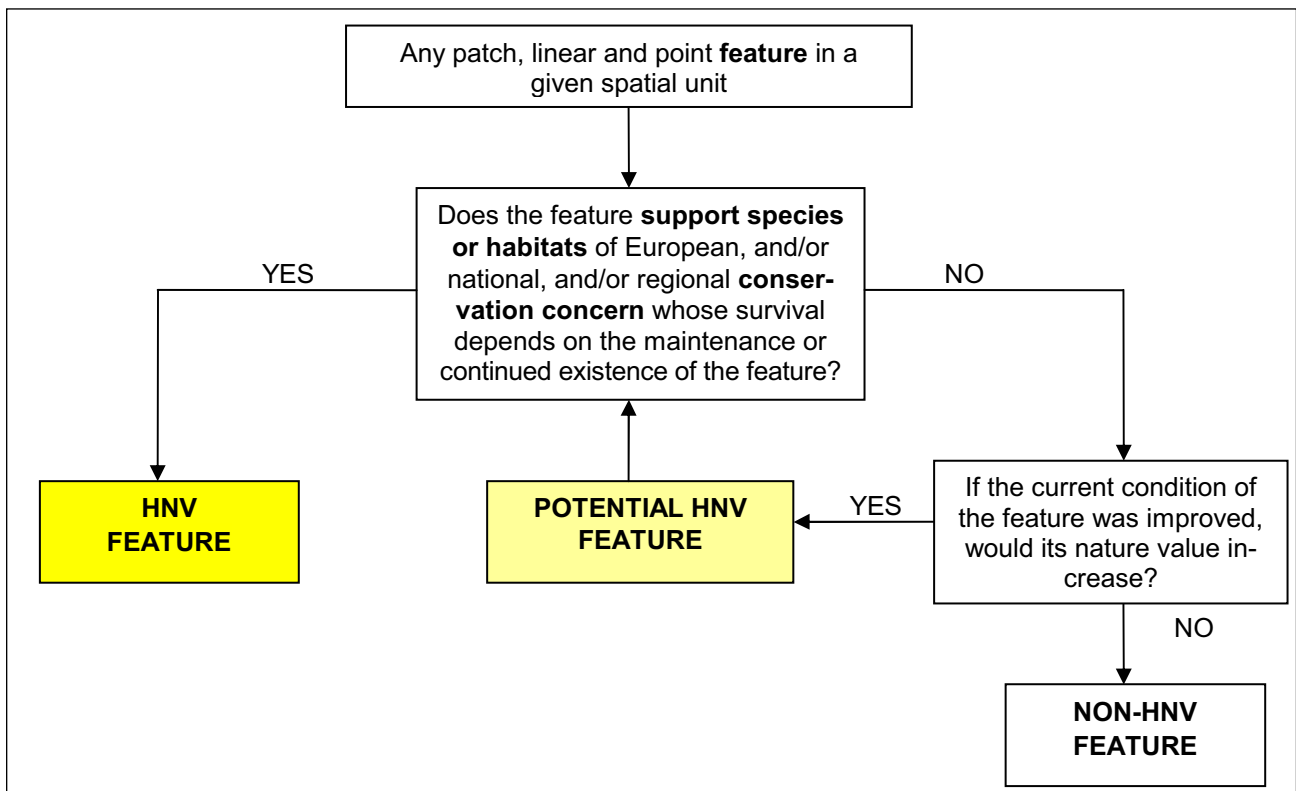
Any patch, linear and point **feature** in a given spatial unit

Does the feature **support species or habitats** of European, and/or national, and/or regional **conservation concern** whose survival depends on the maintenance or continued existence of the feature?

YES

NO

**HNV FEATURE**

**POTENTIAL HNV FEATURE**

YES

If the current condition of the feature was improved, would its nature value increase?

NO

**NON-HNV FEATURE**